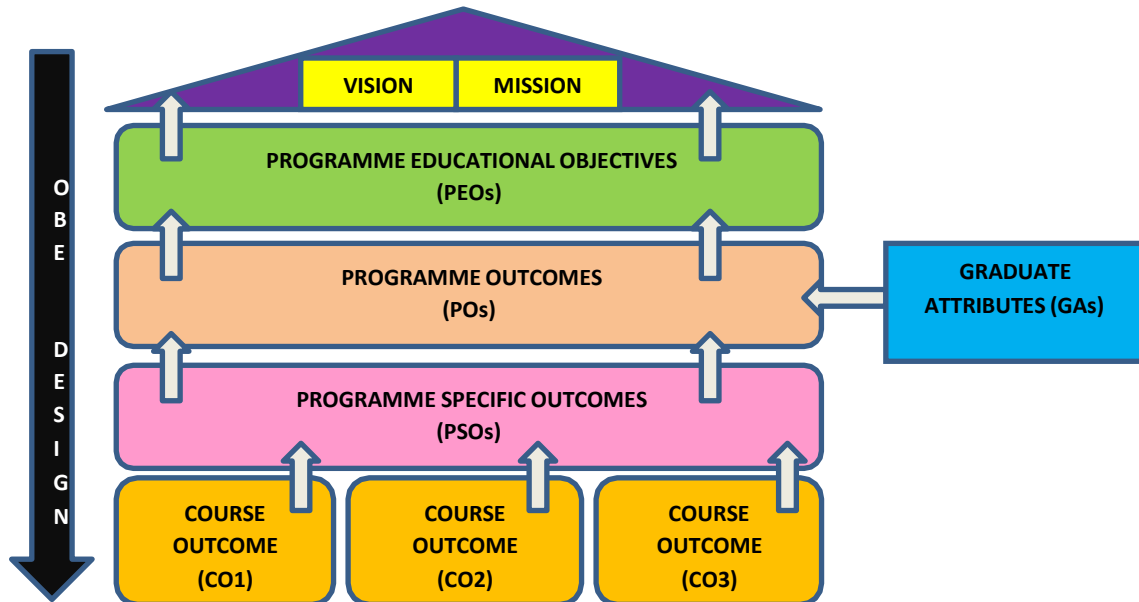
O
B
E

D
E
S
I
G
N

VISION

MISSION

PROGRAMME EDUCATIONAL OBJECTIVES
(PEOs)

PROGRAMME OUTCOMES
(POs)

GRADUATE ATTRIBUTES (GAs)

PROGRAMME SPECIFIC OUTCOMES
(PSOs)

COURSE OUTCOME (CO1)

COURSE OUTCOME (CO2)

COURSE OUTCOME (CO3)